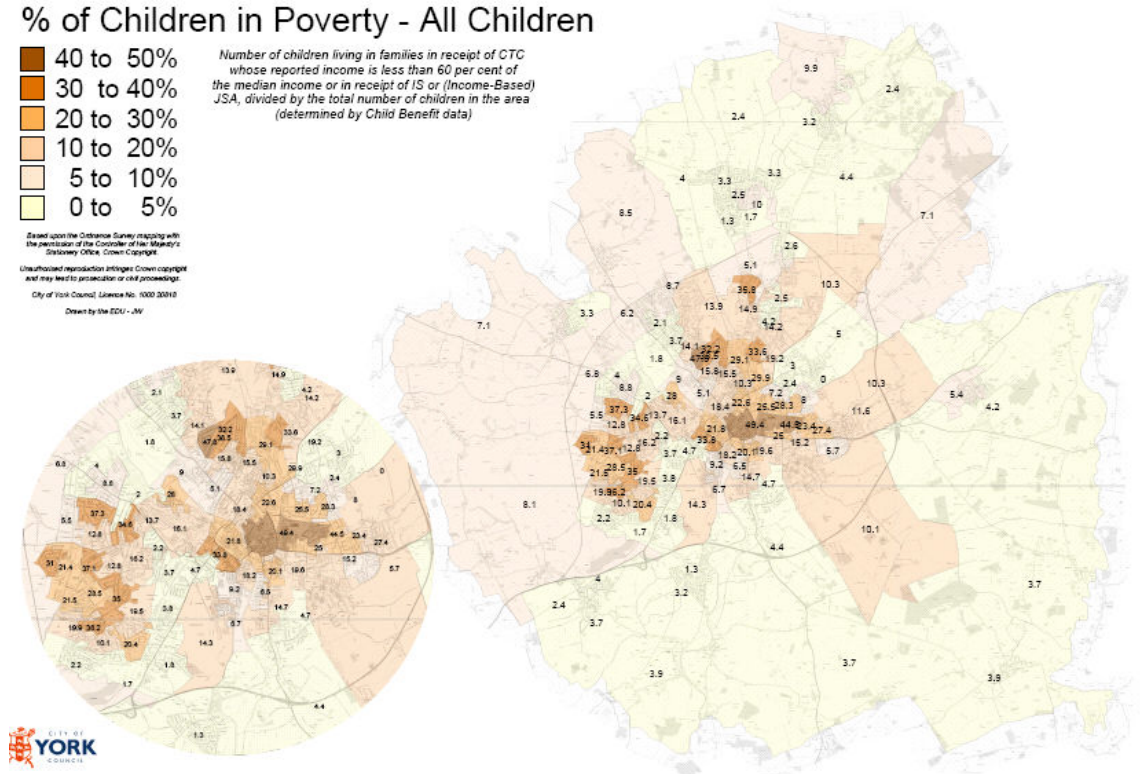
% of Children in Poverty - All Children

40 to 50%
30 to 40%
20 to 30%
10 to 20%
5 to 10%
0 to 5%

Number of children living in families in receipt of CTC whose reported income is less than 60 per cent of the median income or in receipt of IS or (Income-Based) JSA, divided by the total number of children in the area (determined by Child Benefit data)

Based upon the Ordnance Survey mapping with the permission of the Controller of Her Majesty's Stationery Office, Crown Copyright.

Unauthorised reproduction infringes Crown copyright and may lead to prosecution or civil proceedings.

City of York Council Licence No. 1000 20818

Drawn by the EDU - JW

9.9
2.4
2.4
3.2
4
3.3
3.3
4.4
2.5
10
1.3
1.7
8.5
7.1
2.6
5.1
8.7
35.8
10.3
2.5
13.9
14.9
7.1
3.3
6.2
2.1
4.2
14.2
5
3.7
14
32.2
47.6
30.5
33.6
29.1
19.2
1.8
15.8
15.5
3
6.8
10.3
29.9
4
0
2.4
10.3
8.8
5.4
4.2
9
7.2
2
28
5.1
8
37.3
18.4
22.6
25.6
28.3
11.6
5.5
34.6
13.7
16.1
12.8
21.8
49.4
44.5
23.4
27.4
16.2
34
2.2
33.8
25
21.4
37.1
12.8
15.2
4.7
3.7
18.2
20.1
19.6
9.2
5.7
21.5
28.5
35
6.5
19.5
14.7
3.8
4.7
19.9
36.2
6.7
10.1
20.4
8.1
14.3
2.2
1.8
1.7
10.1
4.4
1.3
4
2.4
3.2
3.7
3.7
3.7
3.9
3.9

13.9
14.9
2.1
4.2
14.2
3.7
14.1
32.2
47.6
30.5
33.6
1.8
29.1
19.2
15.8
15.5
6.8
4
9
29.9
0
3
10.3
7.2
2.4
8.6
5.1
28
8
26.6
18.4
22.6
28.3
37.3
34.6
13.7
16.1
5.5
12.8
21.8
49.4
44.5
23.4
27.4
16.2
33.8
25
31
21.4
37.1
12.8
15.2
3.7
4.7
18.2
20.1
19.6
5.7
21.5
28.5
35
9.2
6.5
19.6
3.8
14.7
19.9
36.2
4.7
10.1
20.4
6.7
14.3
2.2
1.8
1.7
4.4
1.3

CITY OF YORK COUNCIL